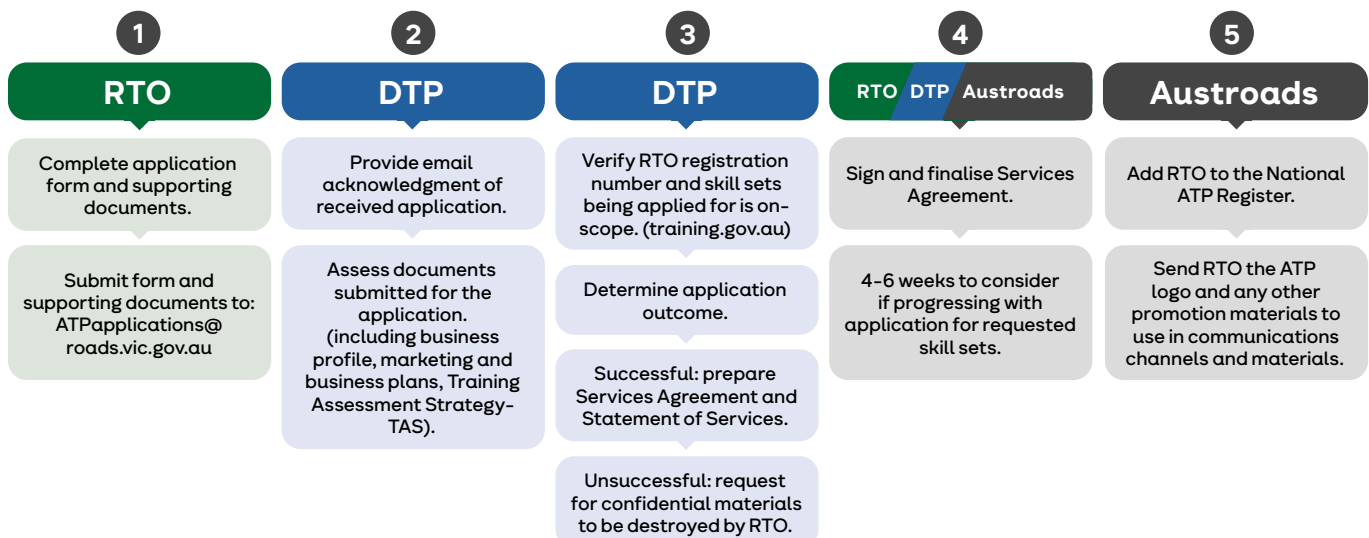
1

RTO

Complete application form and supporting documents.

Submit form and supporting documents to: ATPapplications@ roads.vic.gov.au

2

DTP

Provide email acknowledgment of received application.

Assess documents submitted for the application. (including business profile, marketing and business plans, Training Assessment Strategy-TAS).

3

DTP

Verify RTO registration number and skill sets being applied for is on-scope. (training.gov.au)

Determine application outcome.

Successful: prepare Services Agreement and Statement of Services.

Unsuccessful: request for confidential materials to be destroyed by RTO.

4

RTO DTP Austroads

Sign and finalise Services Agreement.

4-6 weeks to consider if progressing with application for requested skill sets.

5

Austroads

Add RTO to the National ATP Register.

Send RTO the ATP logo and any other promotion materials to use in communications channels and materials.